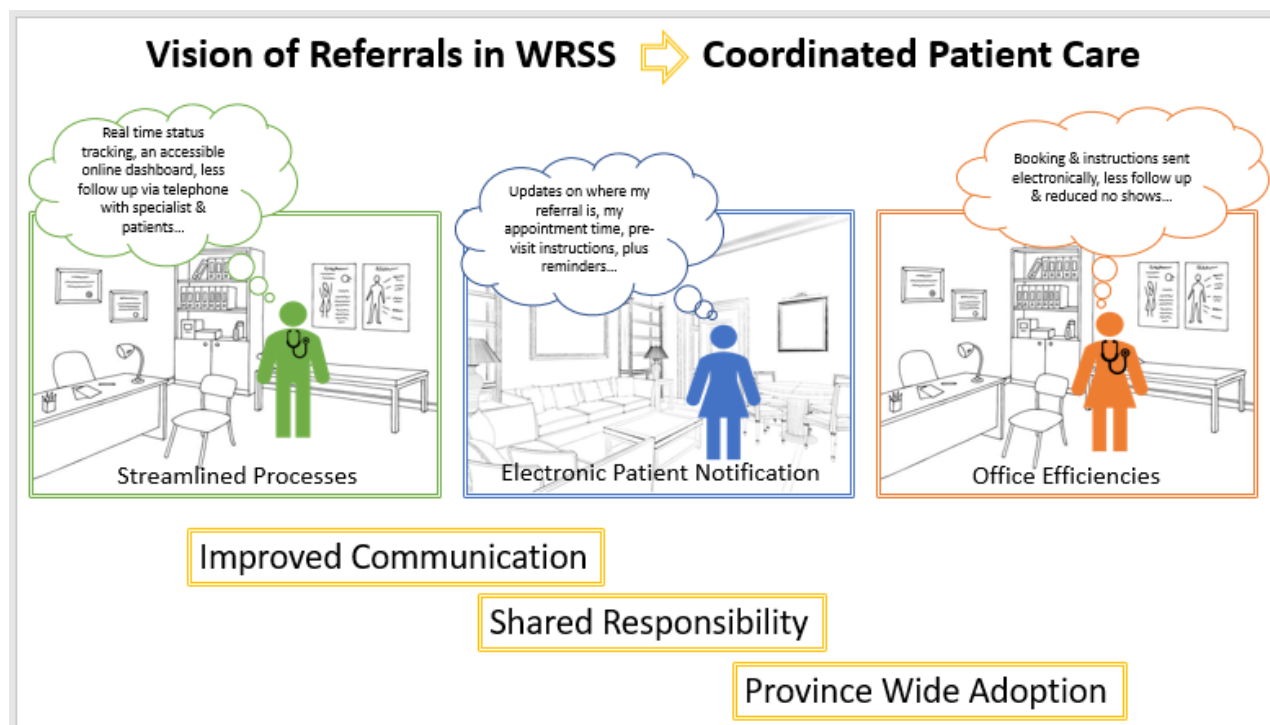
Vision of Referrals in WRSS Coordinated Patient Care

Real time status tracking, an accessible online dashboard, less follow up via telephone with specialist & patients…

Updates on where my referral is, my appointment time, pre-visit instructions, plus reminders…

Booking & instructions sent electronically, less follow up & reduced no shows…

Streamlined Processes

Electronic Patient Notification

Office Efficiencies

Improved Communication

Shared Responsibility

Province Wide Adoption